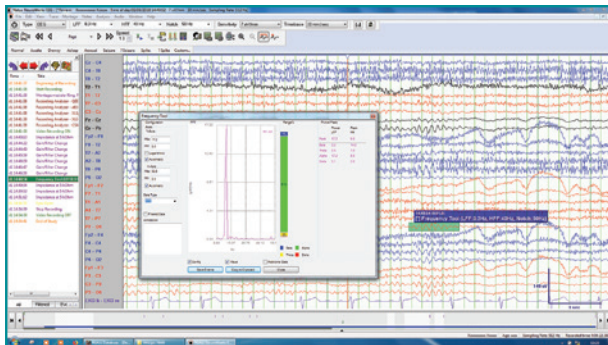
File Edit View Tools Montage Notes Analysis Audio Window Help

LFF 0.5 Hz HFF 70 Hz Notch 60 Hz Sensitivity Timebase

Normal Audio Events Setup Annot Seizure Clinical Spike Spike Detect System

Fp1 - F3
F3 - C3
C3 - P3
P3 - O1
Fp2 - F4
F4 - C4
C4 - P4
P4 - O2
Fp1 - F7
F7 - T3
T3 - T5
T5 - O1
Fp2 - F8
F8 - T4
T4 - T6
T6 - O2
Fz - Cz
Cz - Pz

Frequency Tool

Frequency Tool (LFF 0.5Hz, HFF 40Hz, Notch 60Hz)

100 uV

1 sec

Start Load Save Close